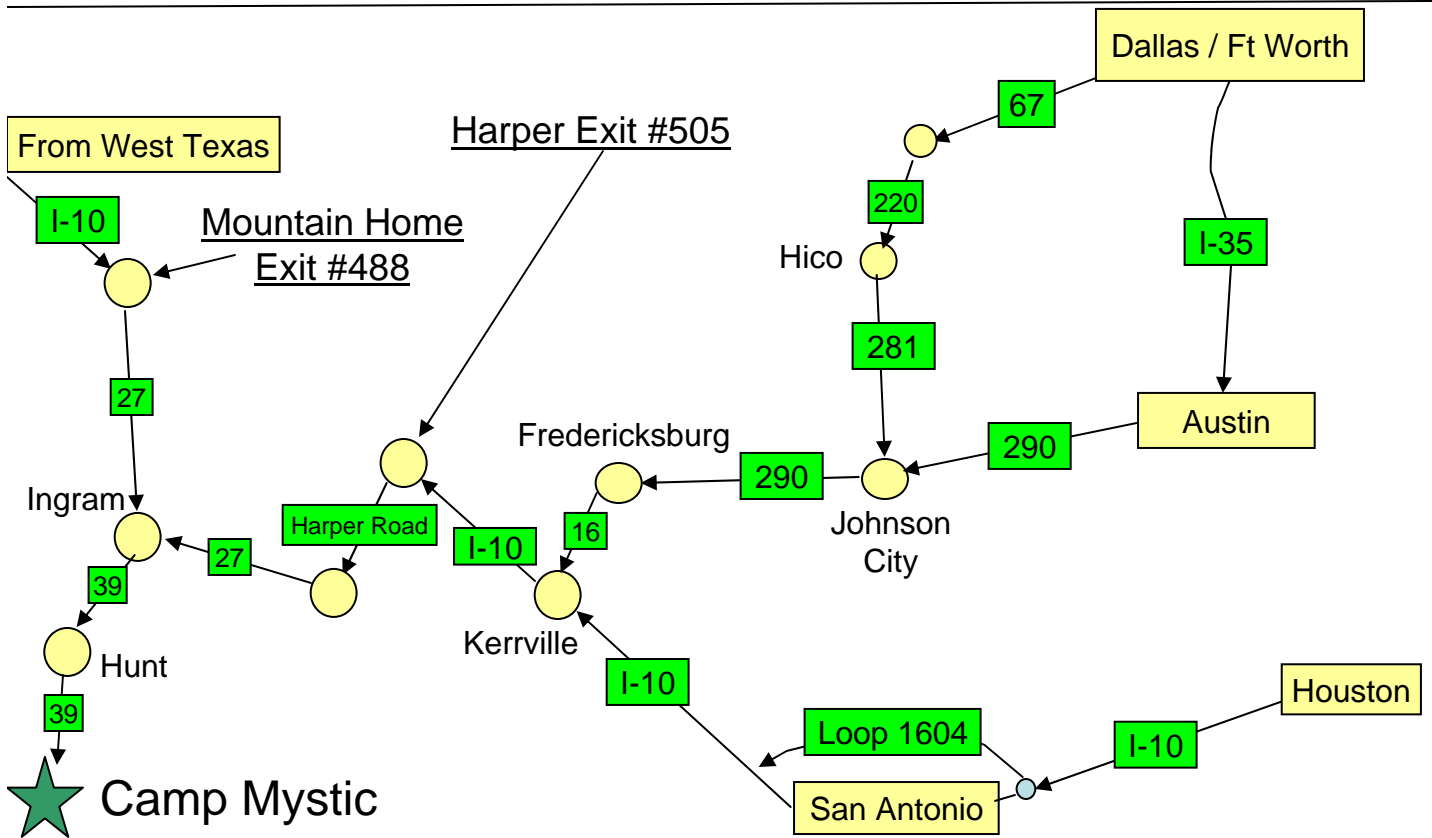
Dallas / Ft Worth

67

From West Texas

Harper Exit #505

I-10

Mountain Home Exit #488

220

Hico

I-35

27

281

Fredericksburg

Austin

290

290

Ingram

Harper Road

I-10

16

Johnson City

27

39

Kerrville

Hunt

I-10

Houston

39

Loop 1604

I-10

Camp Mystic

San Antonio